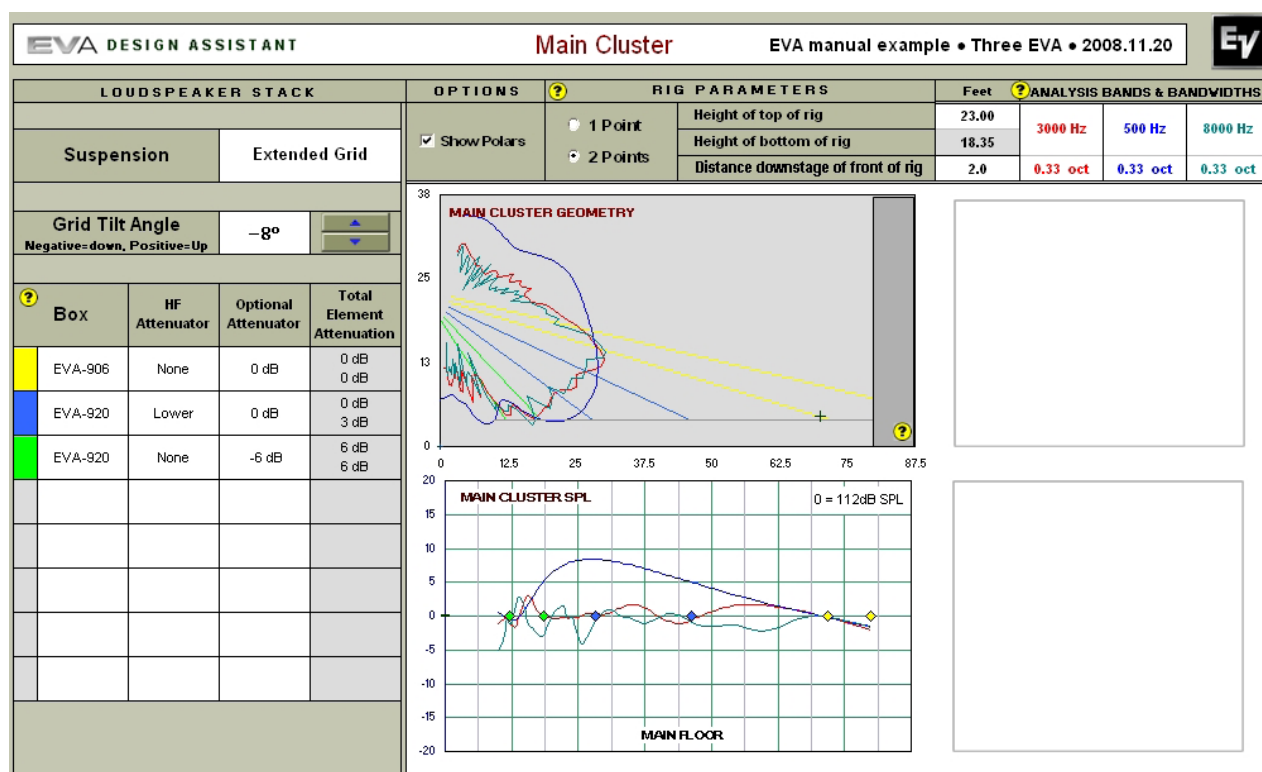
EVA DESIGN ASSISTANT

Main Cluster

EVA manual example • Three EVA • 2008.11.20

EV

LOUDSPEAKER STACK

Suspension | Extended Grid

Grid Tilt Angle
Negative=down, Positive=Up
-8º

| ? Box | HF Attenuator | Optional Attenuator | Total Element Attenuation |
|---|---|---|---|
| EVA-906 | None | 0 dB | 0 dB 0 dB |
| EVA-920 | Lower | 0 dB | 0 dB 3 dB |
| EVA-920 | None | -6 dB | 6 dB 6 dB |
| | | | |
| | | | |
| | | | |
| | | | |
| | | | |

OPTIONS

Show Polars

?

RIG PARAMETERS

1 Point
2 Points

| | Feet |
|---|---|
| Height of top of rig | 23.00 |
| Height of bottom of rig | 18.35 |
| Distance downstage of front of rig | 2.0 |

? ANALYSIS BANDS & BANDWIDTHS

| 3000 Hz | 500 Hz | 8000 Hz |
|---|---|---|
| 0.33 oct | 0.33 oct | 0.33 oct |

MAIN CLUSTER GEOMETRY

38
25
13
0
0 12.5 25 37.5 50 62.5 75 87.5

?

MAIN CLUSTER SPL

0 = 112dB SPL

20
15
10
5
0
-5
-10
-15
-20

MAIN FLOOR